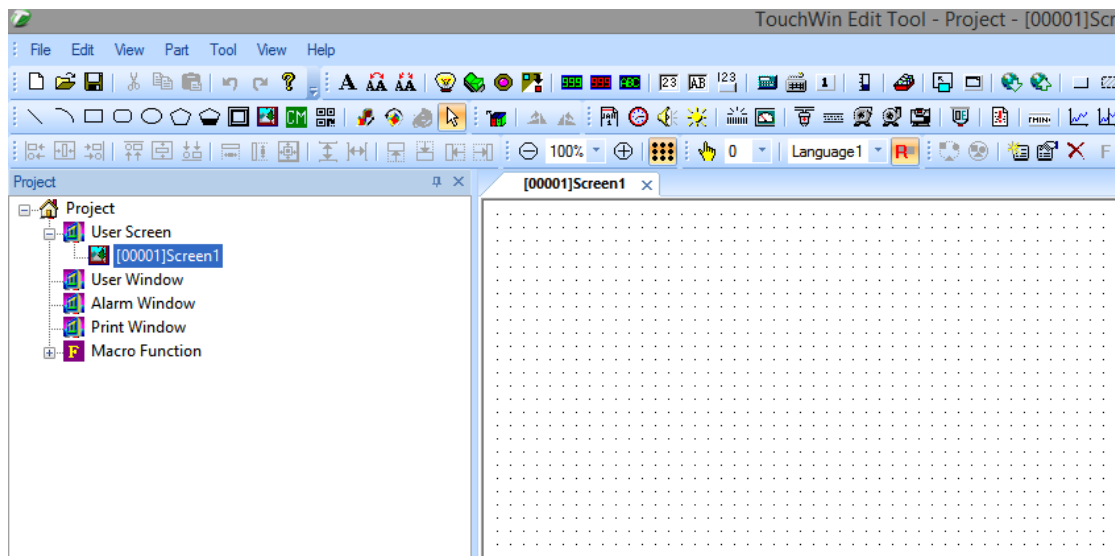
TouchWin Edit Tool - Project - [00001]Scr

File Edit View Part Tool View Help

A ÃÃ ÃÃ 999 999 ABC 23 AB 123 1

CM

100% 0 Language1 R F

Project

[00001]Screen1

Project
User Screen
[00001]Screen1
User Window
Alarm Window
Print Window
F Macro Function